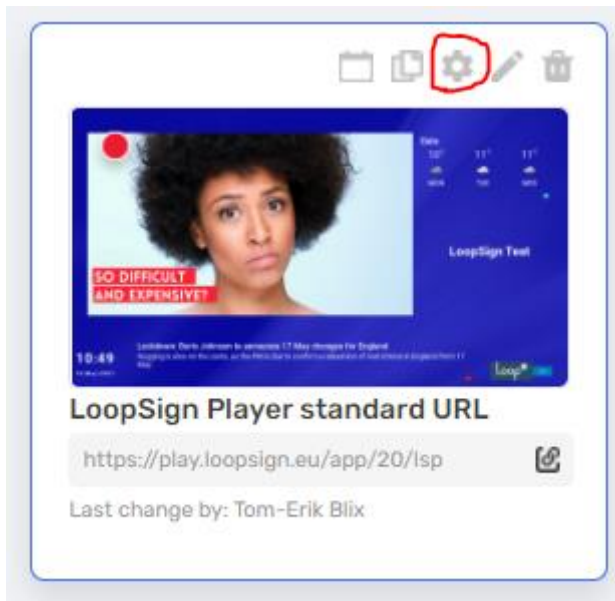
SO DIFFICULT
AND EXPENSIVE?

Oslo
10° 11° 11°

LoopSign Test

Lockdown: Boris Johnson to announce 17 May changes for England
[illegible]

10:49

loop

LoopSign Player standard URL

https://play.loopsign.eu/app/20/lsp

Last change by: Tom-Erik Blix